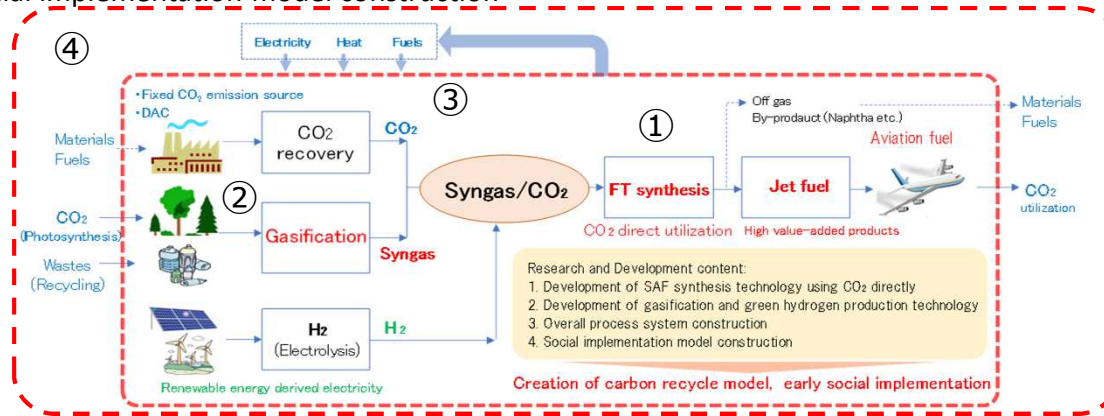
④

Electricity Heat Fuels

•Fixed $CO_2$ emission source
•DAC

③

①

Off gas
By-prodauct (Naphtha etc.)

Materials
Fuels

Aviation fuel

Materials
Fuels

$CO_2$ recovery

$CO_2$

②

Syngas/$CO_2$

FT synthesis

Jet fuel

$CO_2$ utilization

$CO_2$ (Photosynthesis)

Gasification

$CO_2$ direct utilization

High value-added products

Wastes (Recycling)

Syngas

Research and Development content:
1. Development of SAF synthesis technology using $CO_2$ directly
2. Development of gasification and green hydrogen production technology
3. Overall process system construction
4. Social implementation model construction

$H_2$ (Electrolysis)

$H_2$

Renewable energy derived electricity

Creation of carbon recycle model, early social implementation